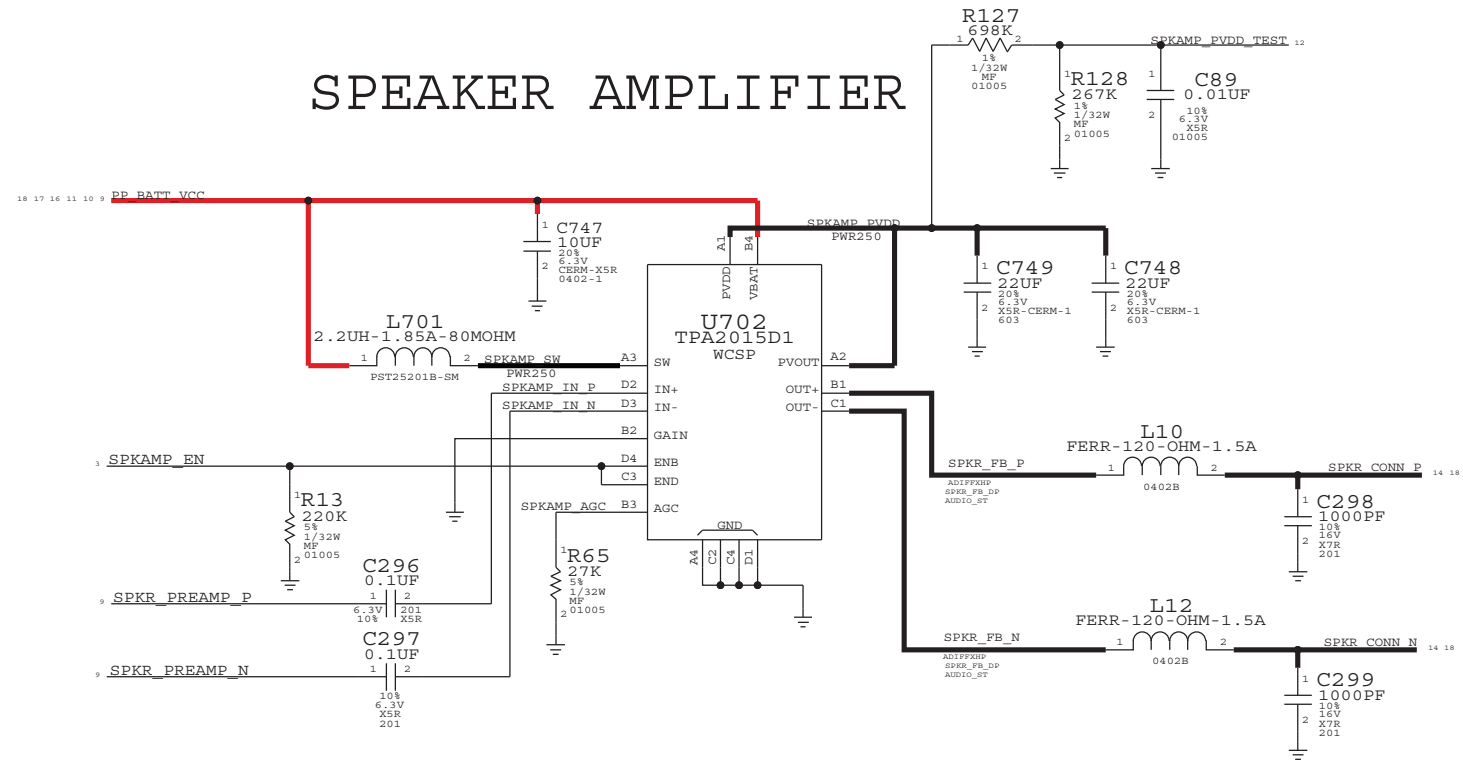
SPEAKER AMPLIFIER

R127
698K
1 2
1%
1/32W
MF
01005

SPKAMP_PVDD_TEST 12

1 R128
267K
1%
1/32W
MF
2 01005

1 C89
0.01UF
2
10%
6.3V
X5R
01005

18 17 16 11 10 9 PP_BATT_VCC

1 C747
10UF
20%
2 6.3V
CERM-X5R
0402-1

SPKAMP_PVDD
PWR250

A1 B4
PVDD VBAT

1 C749
22UF
20%
2 6.3V
X5R-CERM-1
603

1 C748
22UF
20%
2 6.3V
X5R-CERM-1
603

L701
2.2UH-1.85A-80MOHM
1 2
PST25201B-SM

SPKAMP_SW
PWR250

U702
TPA2015D1
WCSP

A3 SW
PVOUT A2
SPKAMP_IN_P D2 IN+
SPKAMP_IN_N D3 IN-
OUT+ B1
OUT- C1
B2 GAIN
3 SPKAMP_EN
D4 ENB
C3 END
SPKAMP_AGC B3 AGC

GND
A4 C2 C4 D1

L10
FERR-120-OHM-1.5A
SPKR_FB_P
1 2
ADIFFXHP
SPKR_FB_DP
AUDIO_ST
0402B
SPKR_CONN_P 14 18

1 C298
1000PF
10%
2 16V
X7R
201

1 R13
220K
5%
1/32W
MF
2 01005

C296
0.1UF
9 SPKR_PREAMP_P
1 2
6.3V 201
10% X5R

1 R65
27K
5%
1/32W
MF
2 01005

C297
0.1UF
9 SPKR_PREAMP_N
1 2
10%
6.3V
X5R
201

L12
FERR-120-OHM-1.5A
SPKR_FB_N
1 2
ADIFFXHP
SPKR_FB_DP
AUDIO_ST
0402B
SPKR_CONN_N 14 18

1 C299
1000PF
10%
2 16V
X7R
201